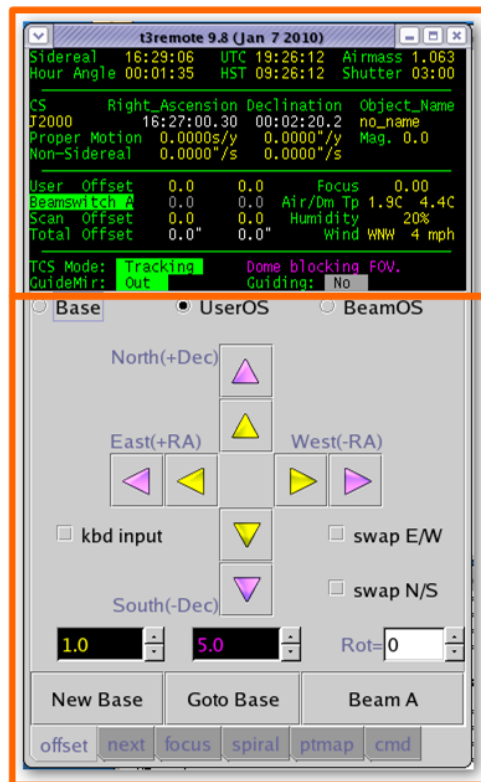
t3remote 9.8 (Jan 7 2010)

Sidereal 16:29:06 UTC 19:26:12 Airmass 1.063
Hour Angle 00:01:35 HST 09:26:12 Shutter 03:00

| CS | Right_Ascension | Declination | Object_Name |
|---|---|---|---|
| J2000 | 16:27:00.30 | 00:02:20.2 | no_name |
| Proper Motion | 0.0000s/y | 0.0000"/y | Mag. 0.0 |
| Non-Sidereal | 0.0000"/s | 0.0000"/s | |

User Offset 0.0 0.0 Focus 0.00
Beamswitch A 0.0 0.0 Air/Dm Tp 1.9C 4.4C
Scan Offset 0.0 0.0 Humidity 20%
Total Offset 0.0" 0.0" Wind WNW 4 mph

TCS Mode: Tracking Dome blocking FOV.
GuideMir: Out Guiding: No

Base UserOS BeamOS

North(+Dec)

East(+RA) West(-RA)

kbd input swap E/W

swap N/S

South(-Dec)

1.0 5.0 Rot= 0

New Base Goto Base Beam A

offset next focus spiral ptmap cmd